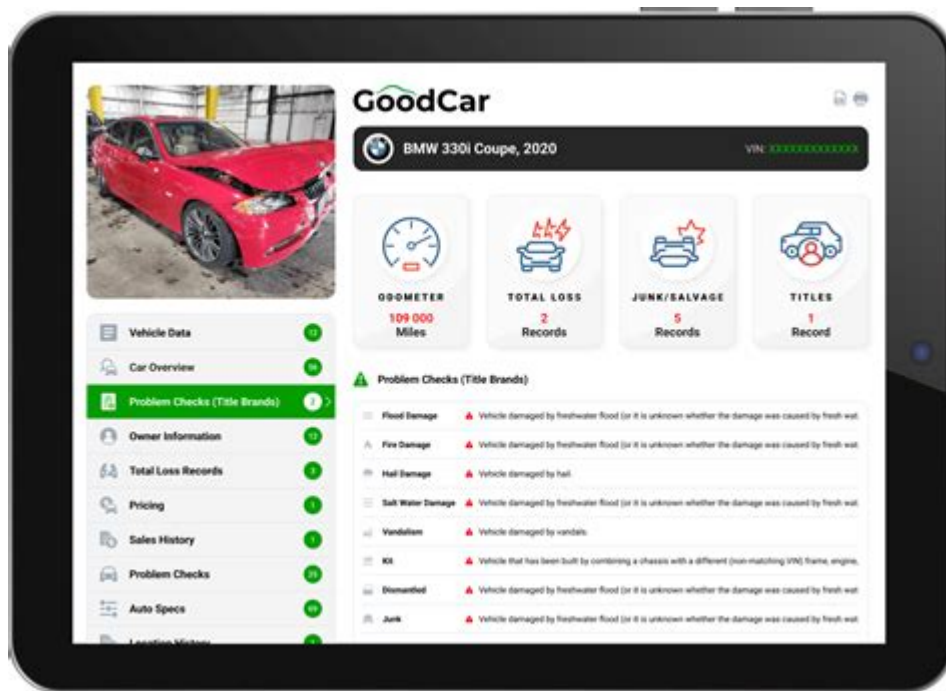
GoodCar

BMW 330i Coupe, 2020

VIN: XXXXXXXXXXXXX

ODOMETER
109 000
Miles

TOTAL LOSS
2
Records

JUNK/SALVAGE
5
Records

TITLES
1
Record

Vehicle Data 12
Car Overview 56
Problem Checks (Title Brands) 2
Owner Information 12
Total Loss Records 3
Pricing 1
Sales History 1
Problem Checks 25
Auto Specs 69
Location History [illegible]

Problem Checks (Title Brands)

| | |
|---|---|
| Flood Damage | Vehicle damaged by freshwater flood (or it is unknown whether the damage was caused by fresh wat |
| Fire Damage | Vehicle damaged by freshwater flood (or it is unknown whether the damage was caused by fresh wat |
| Hail Damage | Vehicle damaged by hail |
| Salt Water Damage | Vehicle damaged by freshwater flood (or it is unknown whether the damage was caused by fresh wat |
| Vandalism | Vehicle damaged by vandals |
| Kit | Vehicle that has been built by combining a chassis with a different (non-matching VIN) frame, engine, |
| Dismantled | Vehicle damaged by freshwater flood (or it is unknown whether the damage was caused by fresh wat |
| Junk | Vehicle damaged by freshwater flood (or it is unknown whether the damage was caused by fresh wat |